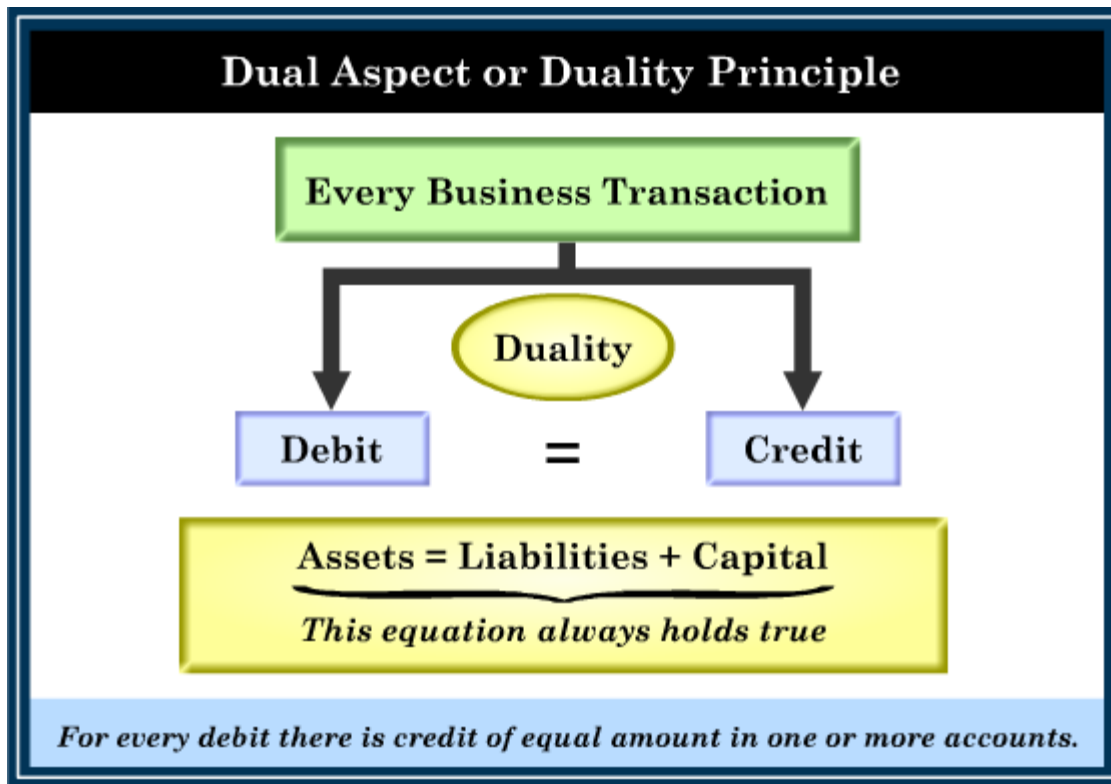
Dual Aspect or Duality Principle

Every Business Transaction

Duality

Debit = Credit

Assets = Liabilities + Capital

This equation always holds true

For every debit there is credit of equal amount in one or more accounts.